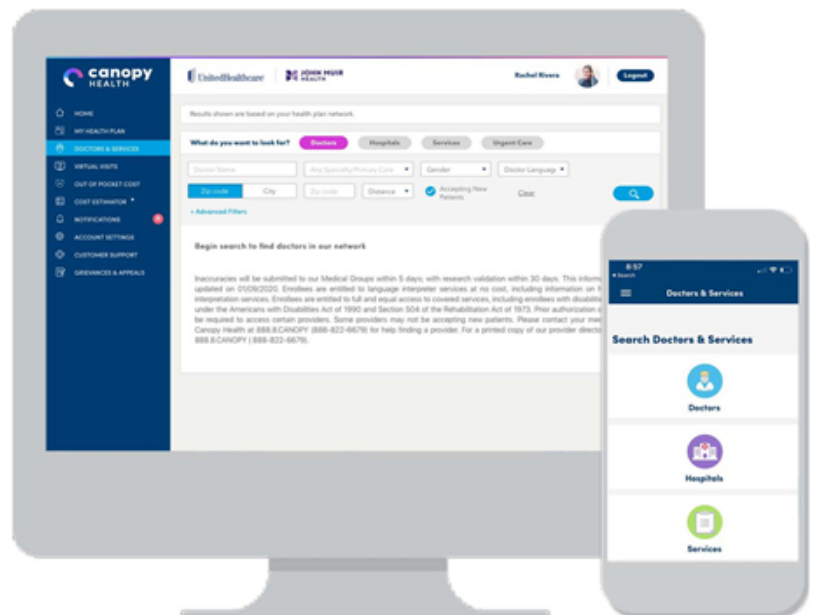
canopy HEALTH

HOME
MY HEALTH PLAN
DOCTORS & SERVICES
VIRTUAL VISITS
OUT OF POCKET COST
COST ESTIMATOR
NOTIFICATIONS
ACCOUNT SETTINGS
CUSTOMER SUPPORT
GRIEVANCES & APPEALS

UnitedHealthcare | JOHN MUIR HEALTH

Rachel Rivera

Logout

Results shown are based on your health plan network.

What do you want to look for? Doctors Hospitals Services Urgent Care

Doctor Name
Any Specialty/Primary Care
Gender
Doctor Language
Zip code
City
Zip code
Distance
Accepting New Patients
Clear

+ Advanced Filters

Begin search to find doctors in our network

Inaccuracies will be submitted to our Medical Groups within 5 days; with research validation within 30 days. This inform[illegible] updated on 01/09/2020. Enrollees are entitled to language interpreter services at no cost, including information on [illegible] interpretation services. Enrollees are entitled to full and equal access to covered services, including enrollees with disabiliti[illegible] under the Americans with Disabilities Act of 1990 and Section 504 of the Rehabilitation Act of 1973. Prior authorization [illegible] be required to access certain providers. Some providers may not be accepting new patients. Please contact your me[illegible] Canopy Health at 888.8.CANOPY (888-822-6679) for help finding a provider. For a printed copy of our provider directo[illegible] 888.8.CANOPY (888-822-6679).

8:57
◂ Search

Doctors & Services

Search Doctors & Services

Doctors

Hospitals

Services